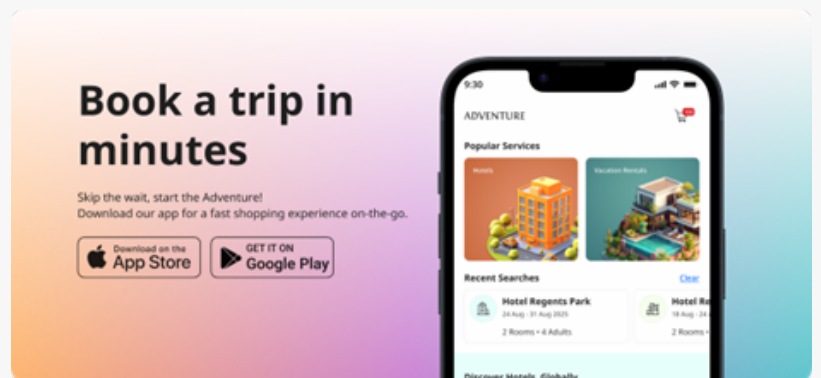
Book a trip in minutes

Skip the wait, start the Adventure!
Download our app for a fast shopping experience on-the-go.

Download on the App Store

GET IT ON Google Play

9:30

ADVENTURE

Popular Services

Hotels

Vacation Rentals

Recent Searches

Clear

Hotel Regents Park
24 Aug - 31 Aug 2025
2 Rooms • 4 Adults

Hotel Re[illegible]
18 Aug - 24 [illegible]
2 Rooms • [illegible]

Discover Hotels, Globally